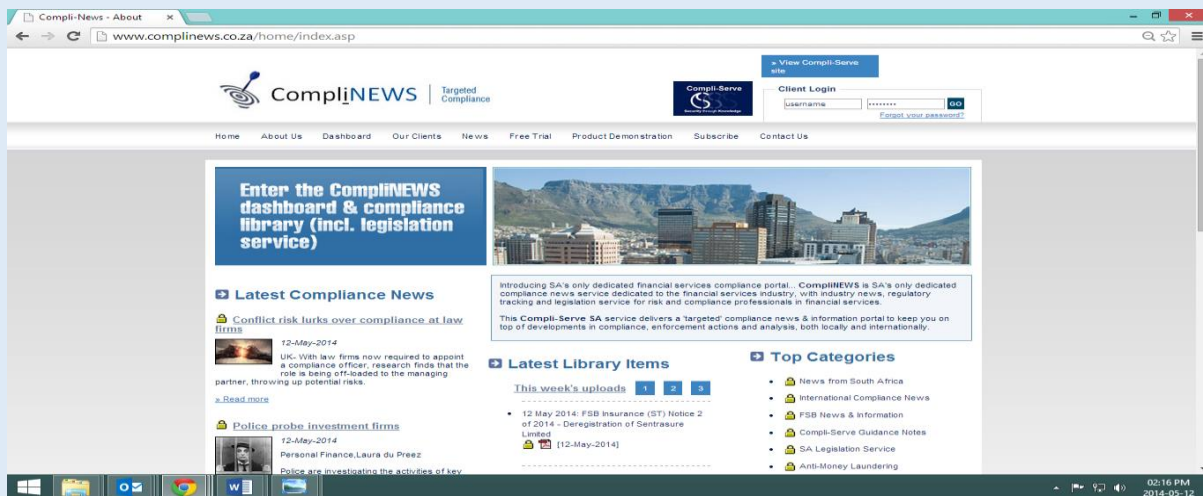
Compli-News - About ×

www.complinews.co.za/home/index.asp

» View Compli-Serve site

CompliNEWS | Targeted Compliance

Compli-Serve

Client Login

username •••••••• GO

Forgot your password?

Home About Us Dashboard Our Clients News Free Trial Product Demonstration Subscribe Contact Us

Enter the CompliNEWS dashboard & compliance library (incl. legislation service)

Introducing SA's only dedicated financial services compliance portal... CompliNEWS is SA's only dedicated compliance news service dedicated to the financial services industry, with industry news, regulatory tracking and legislation service for risk and compliance professionals in financial services.

This Compli-Serve SA service delivers a 'targeted' compliance news & information portal to keep you on top of developments in compliance, enforcement actions and analysis, both locally and internationally.

Latest Compliance News

Conflict risk lurks over compliance at law firms

12-May-2014

UK- With law firms now required to appoint a compliance officer, research finds that the role is being off-loaded to the managing partner, throwing up potential risks.

» Read more

Police probe investment firms

12-May-2014

Personal Finance,Laura du Preez

Police are investigating the activities of key

Latest Library Items

This week's uploads 1 2 3

12 May 2014: FSB Insurance (ST) Notice 2 of 2014 - Deregistration of Sentrasure Limited

[12-May-2014]

Top Categories

News from South Africa

International Compliance News

FSB News & Information

Compli-Serve Guidance Notes

SA Legislation Service

Anti-Money Laundering

02:16 PM
2014-05-12